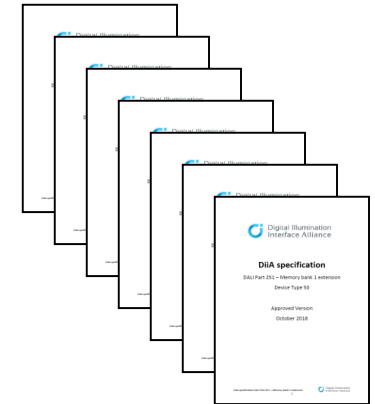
Digital Illumination
Digital Illumination
Digital Illumination
Digital Illumination
Digital Illumination

Digital Illumination Interface Alliance

DiiA specification

DALI Part 251 – Memory bank 1 extension

Device Type 50

Approved Version

October 2018

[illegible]

Digital Illumination Interface Alliance